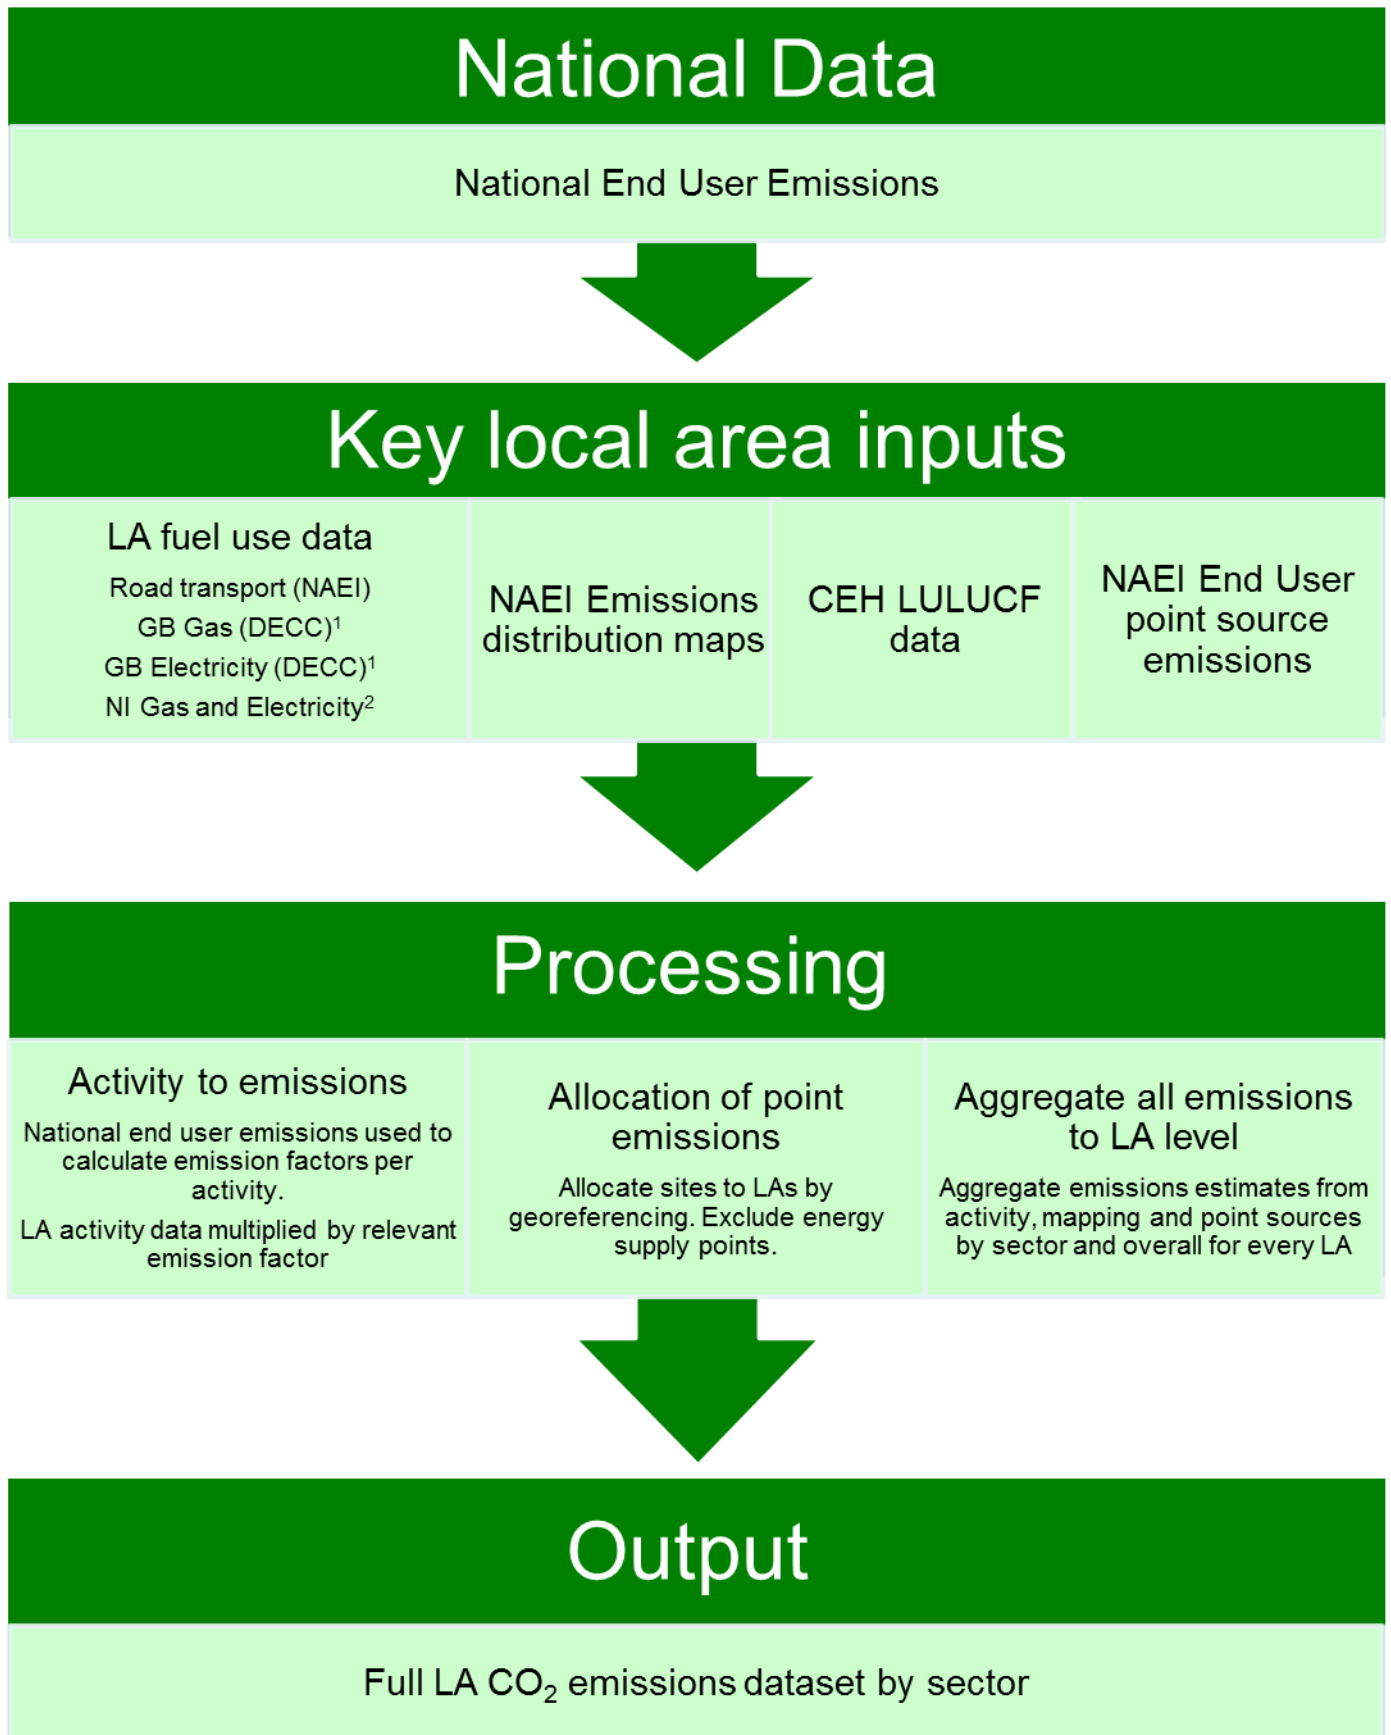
National Data

National End User Emissions

Key local area inputs

LA fuel use data

Road transport (NAEI)

GB Gas (DECC)$^1$

GB Electricity (DECC)$^1$

NI Gas and Electricity$^2$

NAEI Emissions distribution maps

CEH LULUCF data

NAEI End User point source emissions

Processing

Activity to emissions

National end user emissions used to calculate emission factors per activity.

LA activity data multiplied by relevant emission factor

Allocation of point emissions

Allocate sites to LAs by georeferencing. Exclude energy supply points.

Aggregate all emissions to LA level

Aggregate emissions estimates from activity, mapping and point sources by sector and overall for every LA

Output

Full LA $CO_2$ emissions dataset by sector